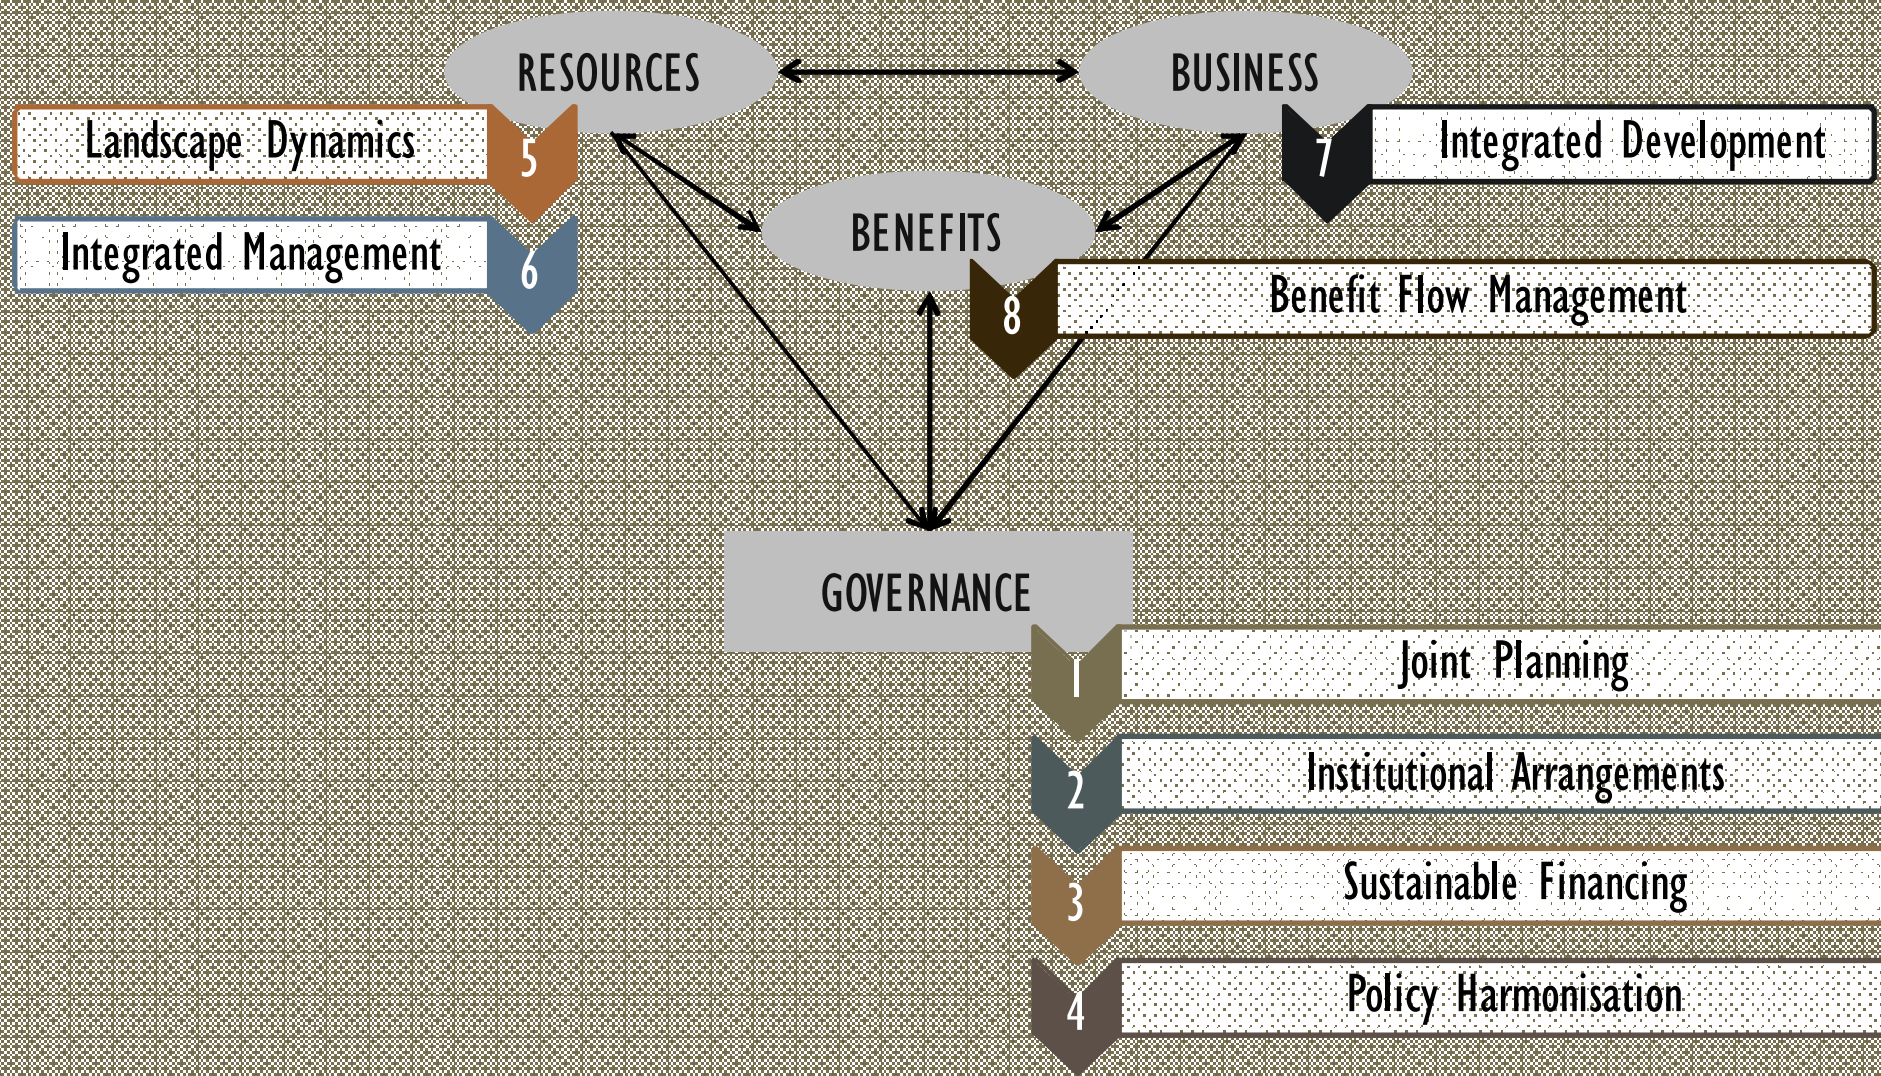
RESOURCES

BUSINESS

Landscape Dynamics 5

7 Integrated Development

BENEFITS

Integrated Management 6

8 Benefit Flow Management

GOVERNANCE

1 Joint Planning

2 Institutional Arrangements

3 Sustainable Financing

4 Policy Harmonisation